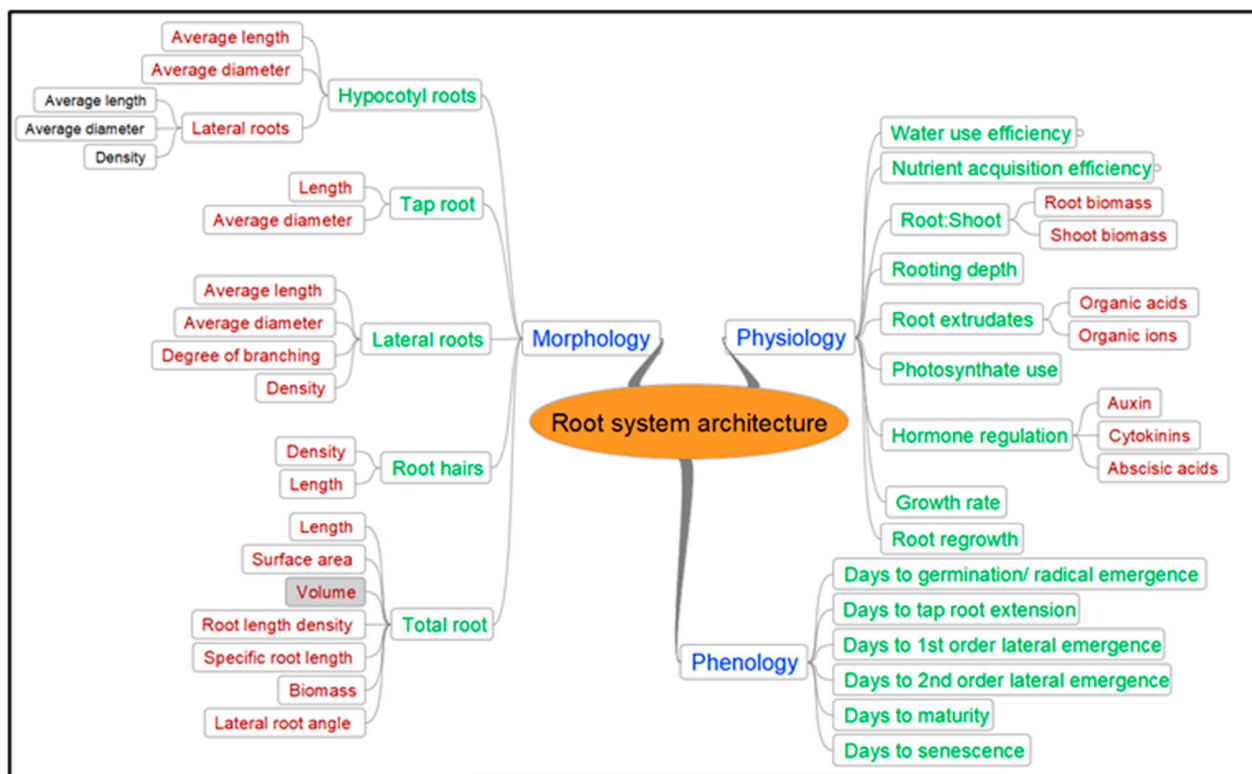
Root system architecture

Morphology

Hypocotyl roots
Average length
Average diameter
Lateral roots
Average length
Average diameter
Density

Tap root
Length
Average diameter

Lateral roots
Average length
Average diameter
Degree of branching
Density

Root hairs
Density
Length

Total root
Length
Surface area
Volume
Root length density
Specific root length
Biomass
Lateral root angle

Physiology

Water use efficiency
Nutrient acquisition efficiency
Root:Shoot
Root biomass
Shoot biomass
Rooting depth
Root extrudates
Organic acids
Organic ions
Photosynthate use
Hormone regulation
Auxin
Cytokinins
Abscisic acids
Growth rate
Root regrowth

Phenology

Days to germination/ radical emergence
Days to tap root extension
Days to 1st order lateral emergence
Days to 2nd order lateral emergence
Days to maturity
Days to senescence